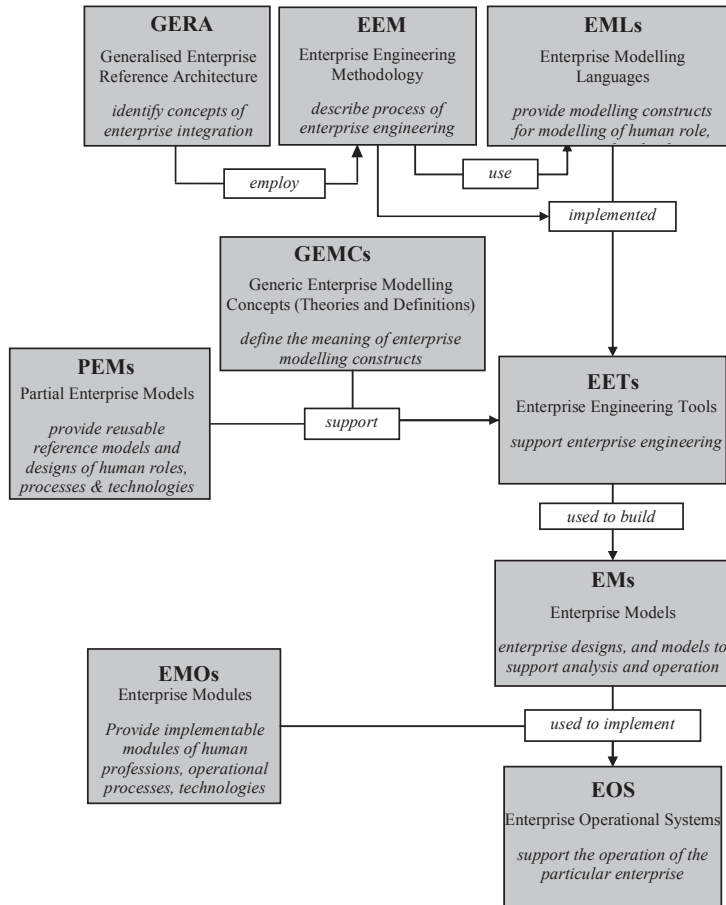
GERA
Generalised Enterprise Reference Architecture
*identify concepts of enterprise integration*

EEM
Enterprise Engineering Methodology
*describe process of enterprise engineering*

EMLs
Enterprise Modelling Languages
*provide modelling constructs for modelling of human role,* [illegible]

*employ*

*use*

*implemented*

GEMCs
Generic Enterprise Modelling Concepts (Theories and Definitions)
*define the meaning of enterprise modelling constructs*

PEMs
Partial Enterprise Models
*provide reusable reference models and designs of human roles, processes & technologies*

*support*

EETs
Enterprise Engineering Tools
*support enterprise engineering*

*used to build*

EMs
Enterprise Models
*enterprise designs, and models to support analysis and operation*

EMOs
Enterprise Modules
*Provide implementable modules of human professions, operational processes, technologies*

*used to implement*

EOS
Enterprise Operational Systems
*support the operation of the particular enterprise*